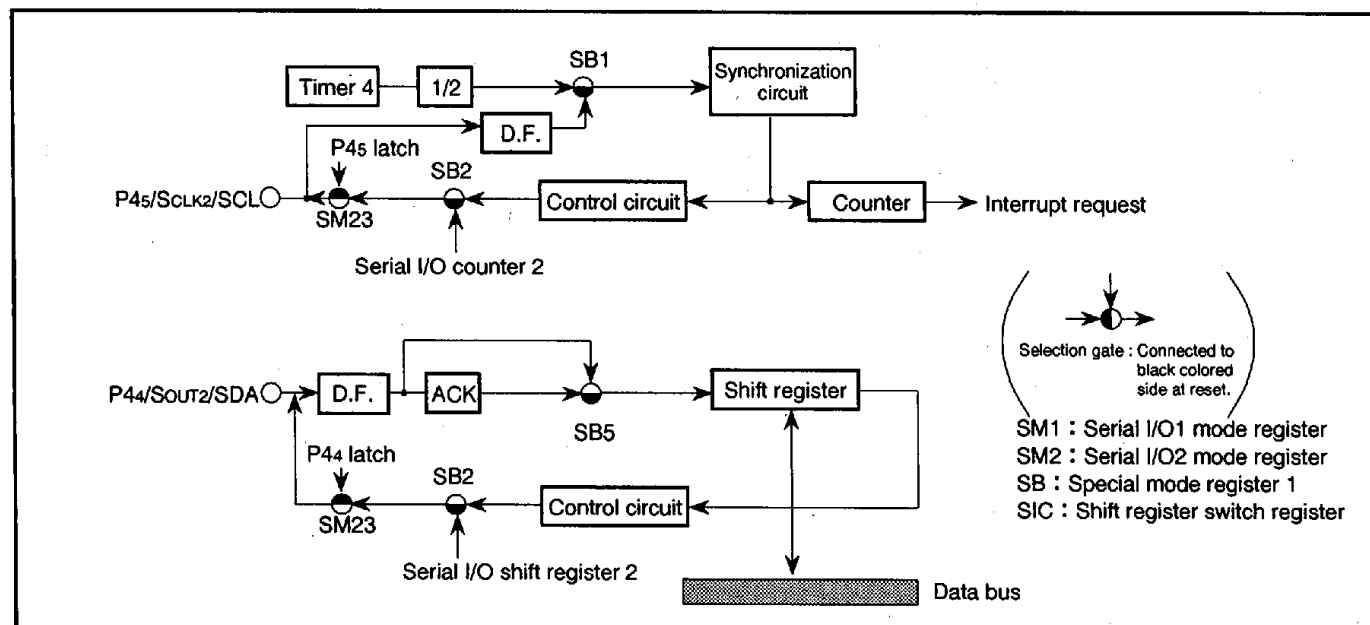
Timer 4
1/2
SB1
Synchronization circuit
D.F.
P4$_5$ latch
P4$_5$/S$_{CLK2}$/SCL
SM23
SB2
Control circuit
Counter
Interrupt request
Serial I/O counter 2

Selection gate : Connected to black colored side at reset.

P4$_4$/S$_{OUT2}$/SDA
D.F.
ACK
SB5
Shift register
P4$_4$ latch
SB2
SM23
Control circuit
Serial I/O shift register 2
Data bus

SM1 : Serial I/O1 mode register
SM2 : Serial I/O2 mode register
SB : Special mode register 1
SIC : Shift register switch register